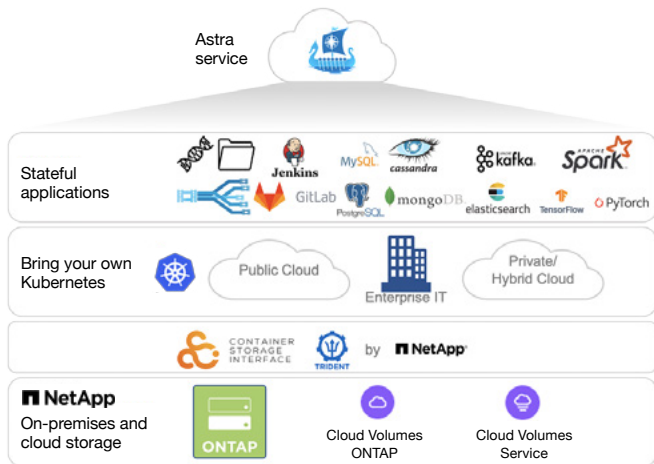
Astra service

Stateful applications

Jenkins

MySQL

cassandra

kafka

APACHE Spark

GitLab

PostgreSQL

mongoDB

elasticsearch

TensorFlow

PyTorch

Bring your own Kubernetes

Public Cloud

Enterprise IT

Private/ Hybrid Cloud

CONTAINER STORAGE INTERFACE

TRIDENT

by NetApp

NetApp

On-premises and cloud storage

ONTAP

Cloud Volumes ONTAP

Cloud Volumes Service